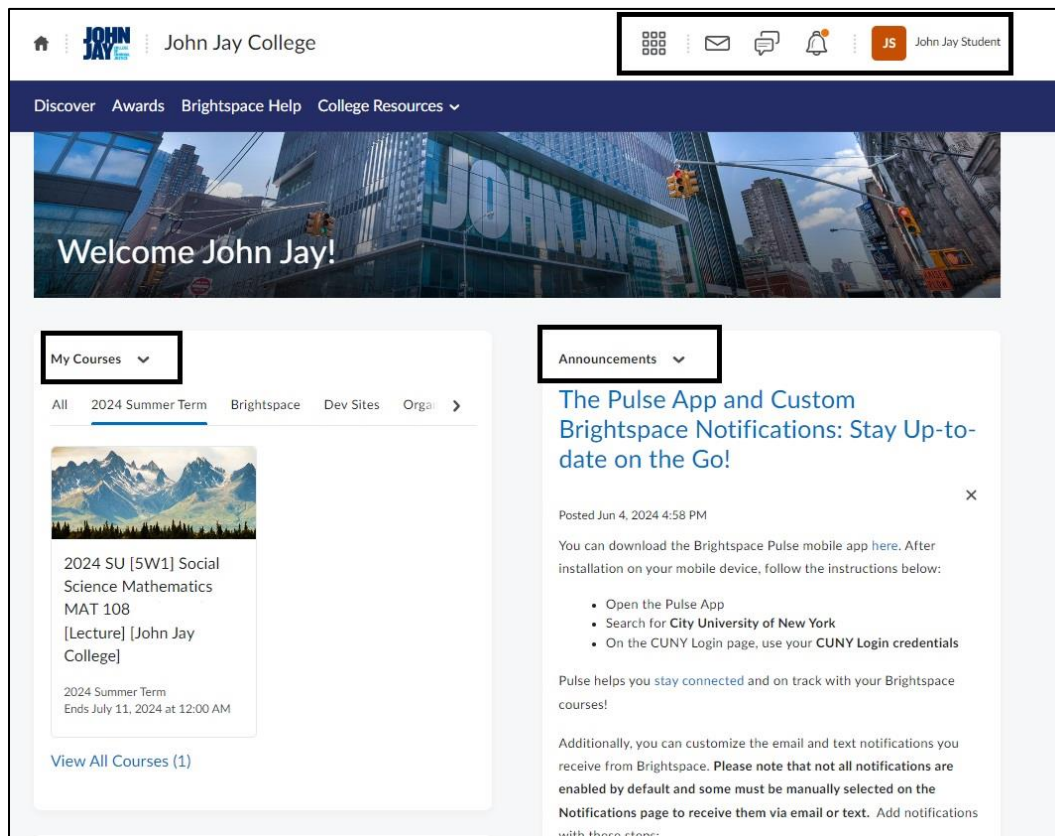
JOHN JAY

John Jay College

JS John Jay Student

Discover Awards Brightspace Help College Resources

JOHN JAY

Welcome John Jay!

My Courses

All 2024 Summer Term Brightspace Dev Sites Orga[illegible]

2024 SU [5W1] Social Science Mathematics MAT 108 [Lecture] [John Jay College]

2024 Summer Term
Ends July 11, 2024 at 12:00 AM

View All Courses (1)

Announcements

The Pulse App and Custom Brightspace Notifications: Stay Up-to-date on the Go!

×

Posted Jun 4, 2024 4:58 PM

You can download the Brightspace Pulse mobile app here. After installation on your mobile device, follow the instructions below:

- Open the Pulse App
- Search for **City University of New York**
- On the CUNY Login page, use your **CUNY Login credentials**

Pulse helps you stay connected and on track with your Brightspace courses!

Additionally, you can customize the email and text notifications you receive from Brightspace. **Please note that not all notifications are enabled by default and some must be manually selected on the Notifications page to receive them via email or text.** Add notifications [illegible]